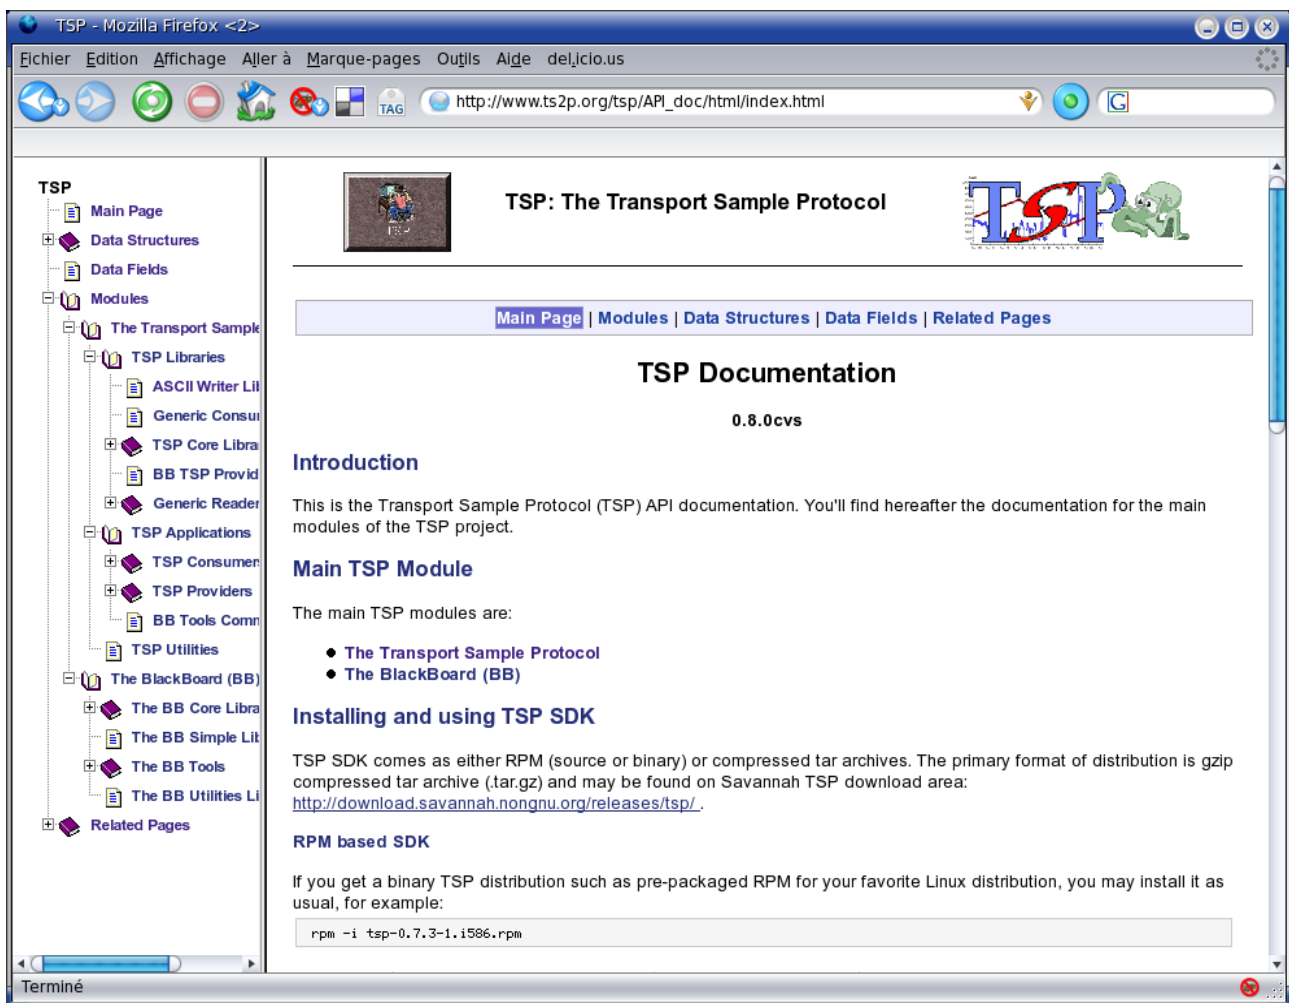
TSP - Mozilla Firefox <2>

Fichier Edition Affichage Aller à Marque-pages Outils Aide del.icio.us

TAG http://www.ts2p.org/tsp/API_doc/html/index.html

TSP
Main Page
Data Structures
Data Fields
Modules
The Transport Sample
TSP Libraries
ASCII Writer Lil
Generic Consu
TSP Core Libra
BB TSP Provid
Generic Reader
TSP Applications
TSP Consumer
TSP Providers
BB Tools Comn
TSP Utilities
The BlackBoard (BB)
The BB Core Libra
The BB Simple Lit
The BB Tools
The BB Utilities Li
Related Pages

TSP: The Transport Sample Protocol

Main Page | Modules | Data Structures | Data Fields | Related Pages

TSP Documentation

0.8.0cvs

Introduction

This is the Transport Sample Protocol (TSP) API documentation. You'll find hereafter the documentation for the main modules of the TSP project.

Main TSP Module

The main TSP modules are:

- The Transport Sample Protocol
- The BlackBoard (BB)

Installing and using TSP SDK

TSP SDK comes as either RPM (source or binary) or compressed tar archives. The primary format of distribution is gzip compressed tar archive (.tar.gz) and may be found on Savannah TSP download area: http://download.savannah.nongnu.org/releases/tsp/ .

RPM based SDK

If you get a binary TSP distribution such as pre-packaged RPM for your favorite Linux distribution, you may install it as usual, for example:

rpm -i tsp-0.7.3-1.i586.rpm

Terminé